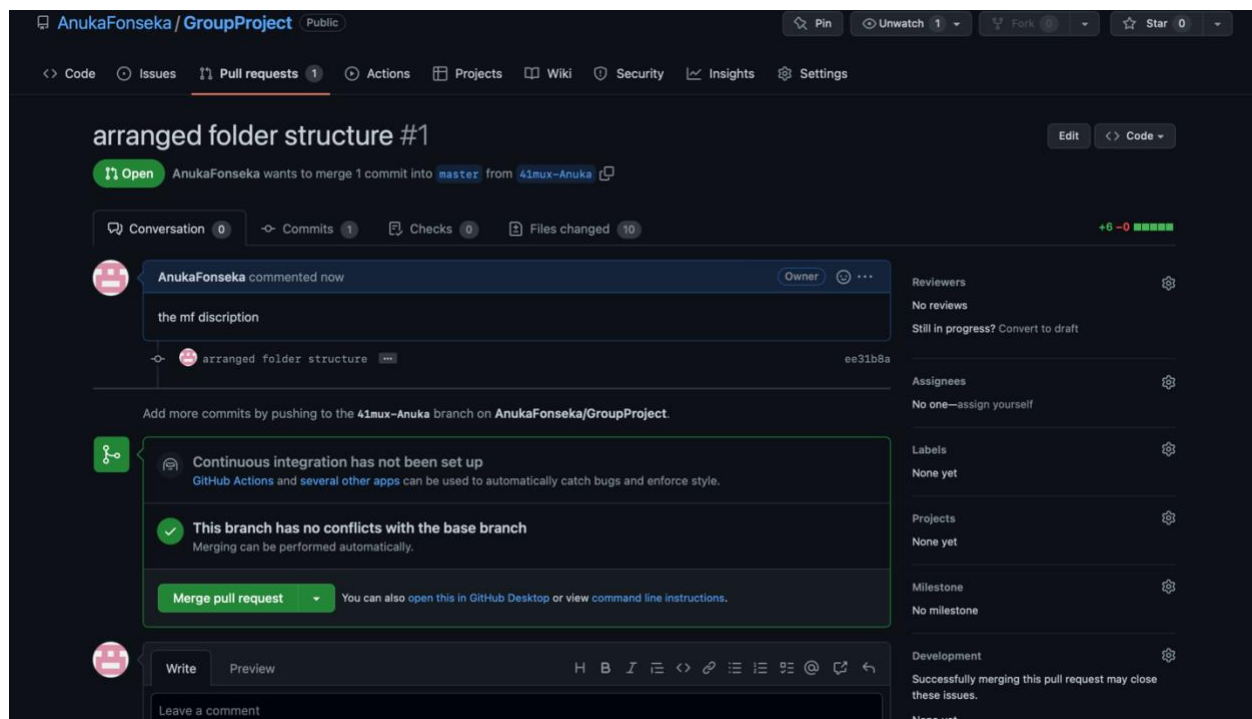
AnukaFonseka / GroupProject Public

Pin Unwatch 1 Fork 0 Star 0

<> Code Issues Pull requests 1 Actions Projects Wiki Security Insights Settings

arranged folder structure #1

Edit <> Code

Open AnukaFonseka wants to merge 1 commit into master from 41mux-Anuka

Conversation 0 Commits 1 Checks 0 Files changed 10

+6 −0

AnukaFonseka commented now

Owner

the mf discription

arranged folder structure ee31b8a

Add more commits by pushing to the 41mux-Anuka branch on AnukaFonseka/GroupProject.

Continuous integration has not been set up
GitHub Actions and several other apps can be used to automatically catch bugs and enforce style.

This branch has no conflicts with the base branch
Merging can be performed automatically.

Merge pull request You can also open this in GitHub Desktop or view command line instructions.

Write Preview

Leave a comment

Reviewers
No reviews
Still in progress? Convert to draft

Assignees
No one—assign yourself

Labels
None yet

Projects
None yet

Milestone
No milestone

Development
Successfully merging this pull request may close these issues.
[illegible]